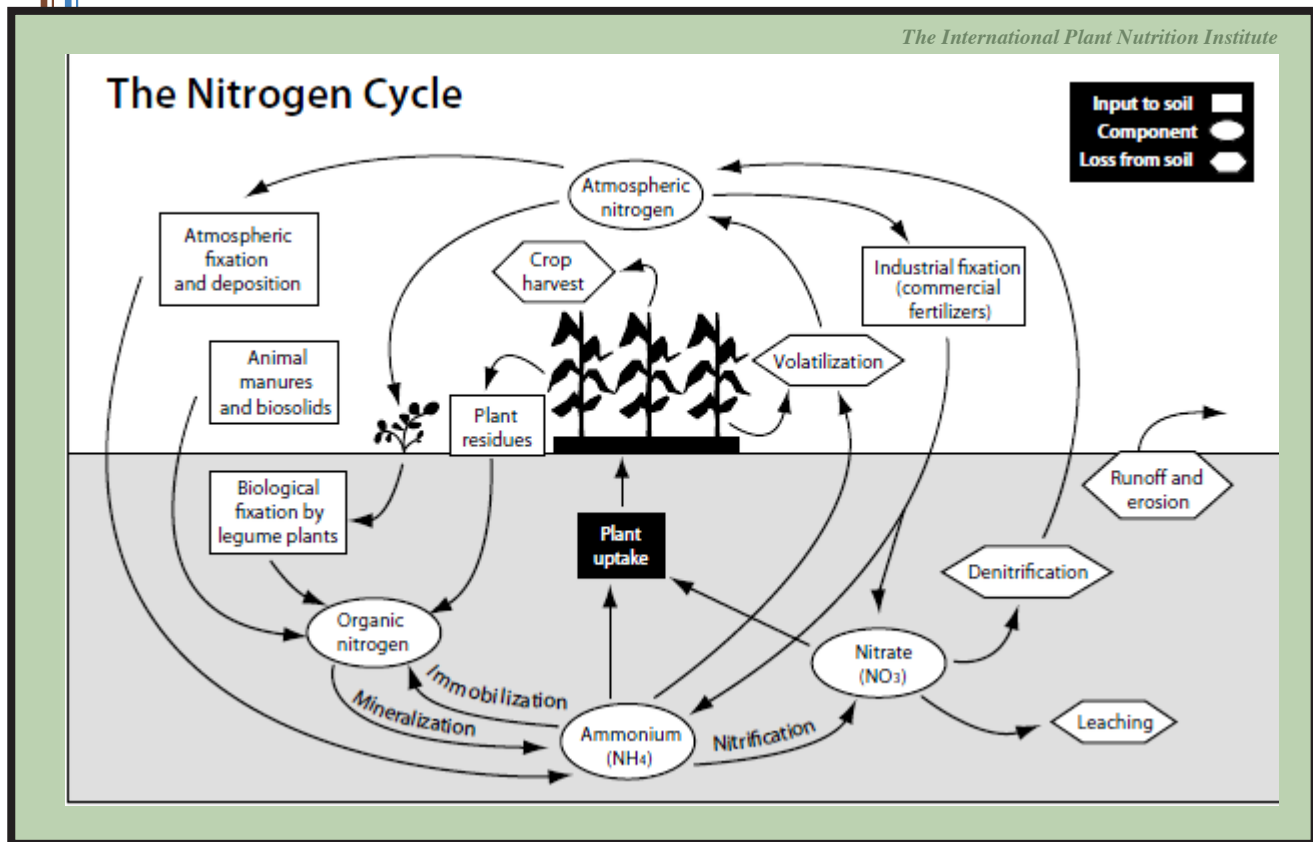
The International Plant Nutrition Institute

The Nitrogen Cycle

Input to soil
Component
Loss from soil

Atmospheric nitrogen

Atmospheric fixation and deposition

Crop harvest

Industrial fixation (commercial fertilizers)

Animal manures and biosolids

Volatilization

Plant residues

Runoff and erosion

Biological fixation by legume plants

Plant uptake

Denitrification

Organic nitrogen

Nitrate ($NO_3$)

Immobilization

Mineralization

Ammonium ($NH_4$)

Nitrification

Leaching